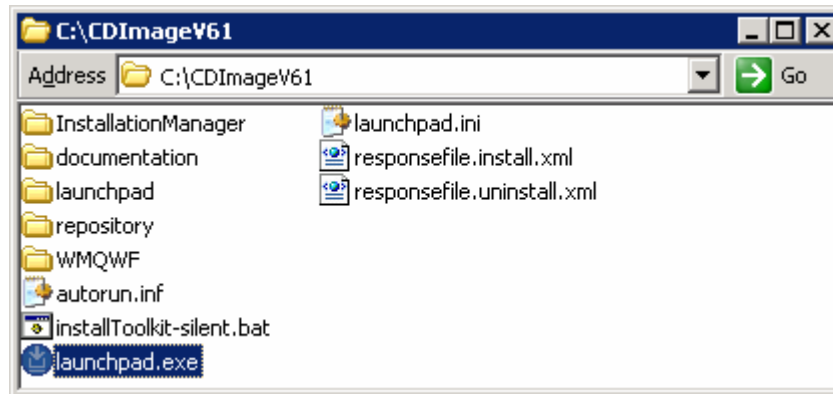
C:\CDImageV61

Address C:\CDImageV61

Go

InstallationManager
documentation
launchpad
repository
WMQWF
autorun.inf
installToolkit-silent.bat
launchpad.exe

launchpad.ini
responsefile.install.xml
responsefile.uninstall.xml